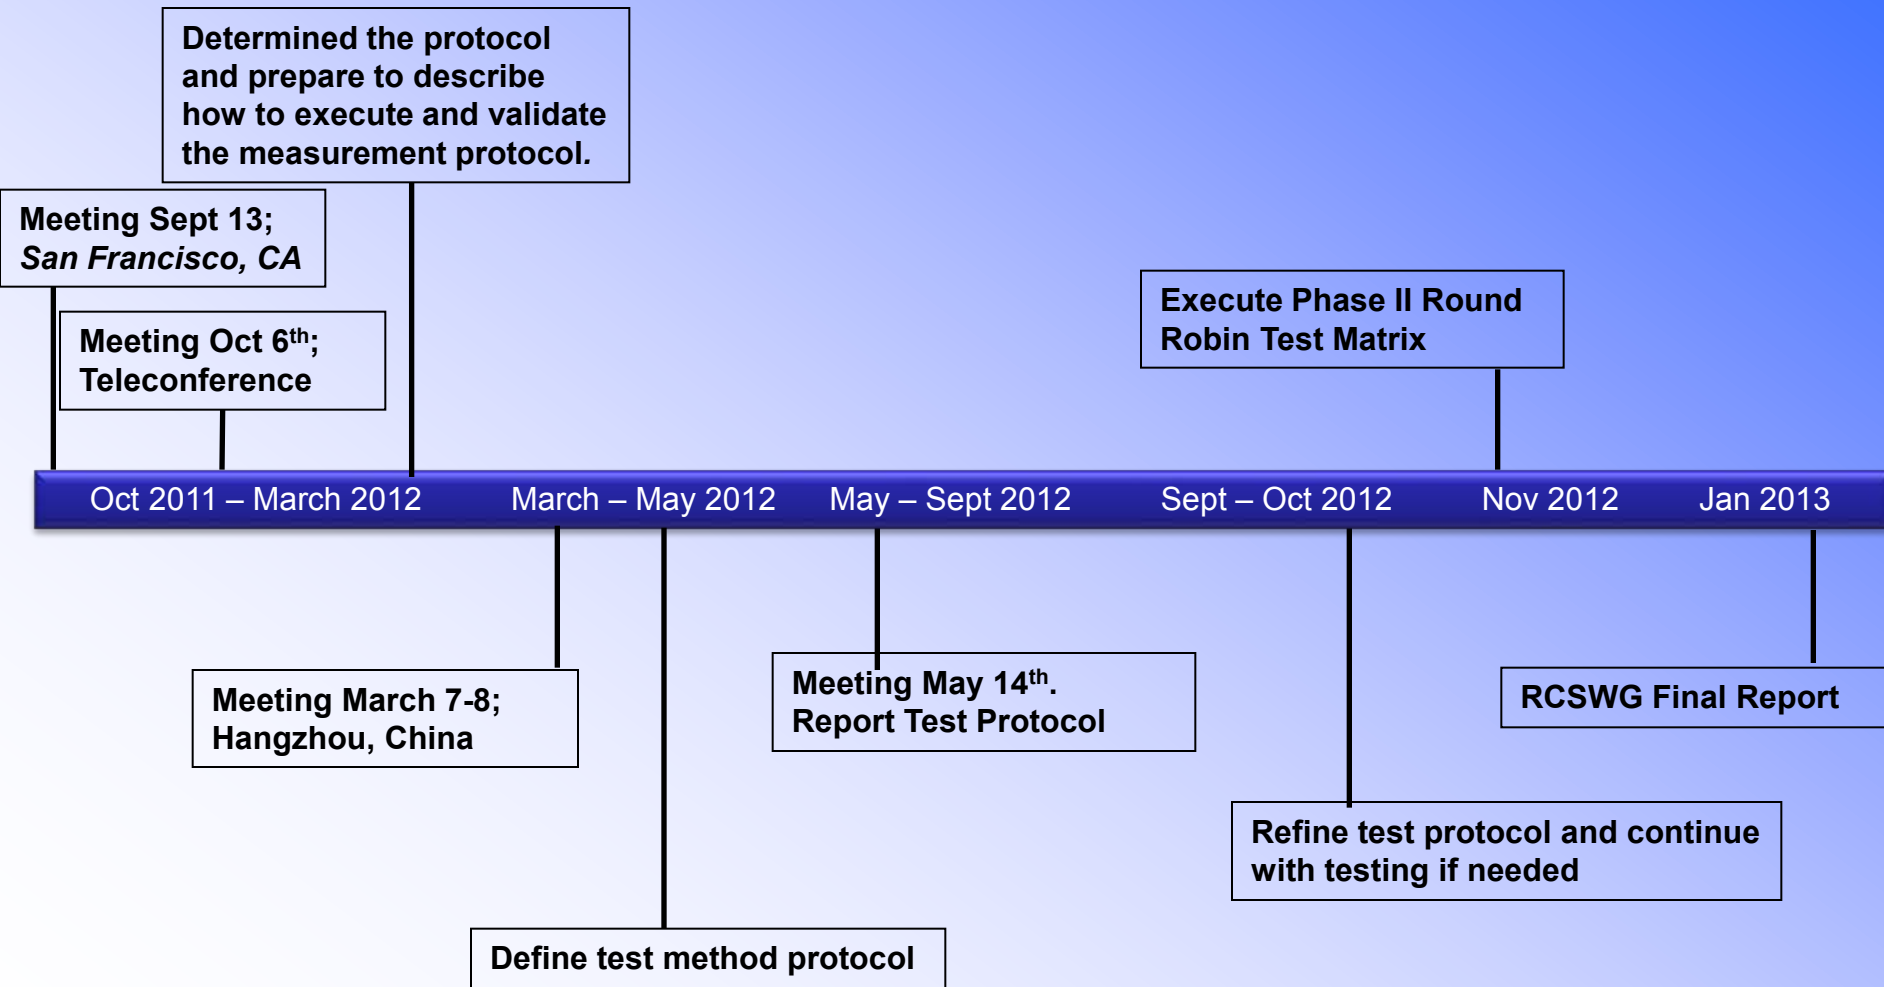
Determined the protocol and prepare to describe how to execute and validate the measurement protocol.

Meeting Sept 13; *San Francisco, CA*

Meeting Oct 6$^{th}$; Teleconference

Execute Phase II Round Robin Test Matrix

Oct 2011 – March 2012 March – May 2012 May – Sept 2012 Sept – Oct 2012 Nov 2012 Jan 2013

Meeting March 7-8; Hangzhou, China

Meeting May 14$^{th}$. Report Test Protocol

RCSWG Final Report

Refine test protocol and continue with testing if needed

Define test method protocol